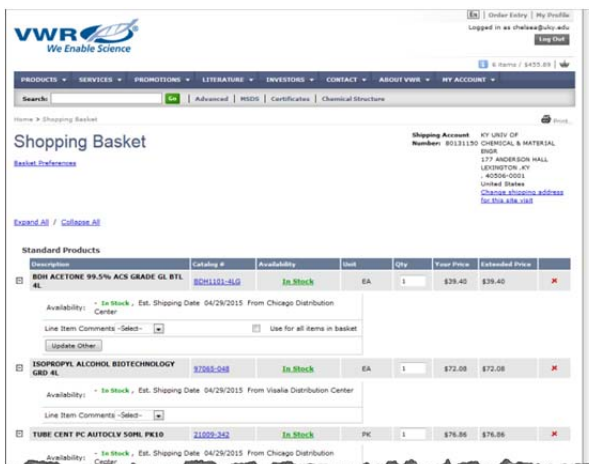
VWR
We Enable Science

En | Order Entry | My Profile
Logged in as chelsea@uky.edu
Log Out

6 items / $455.89

PRODUCTS ▾ SERVICES ▾ PROMOTIONS ▾ LITERATURE ▾ INVESTORS ▾ CONTACT ▾ ABOUT VWR ▾ MY ACCOUNT ▾

Search: Go | Advanced | MSDS | Certificates | Chemical Structure

Home > Shopping Basket

Print

Shopping Basket

Basket Preferences

Shipping Account Number: 80131150
KY UNIV OF CHEMICAL & MATERIAL ENGR
177 ANDERSON HALL
LEXINGTON ,KY
, 40506-0001
United States
Change shipping address for this site visit

Expand All / Collapse All

Standard Products

| Description | Catalog # | Availability | Unit | Qty | Your Price | Extended Price |
|---|---|---|---|---|---|---|
| BDH ACETONE 99.5% ACS GRADE GL BTL 4L | BDH1101-4LG | In Stock | EA | 1 | $39.40 | $39.40 |

Availability: - In Stock , Est. Shipping Date 04/29/2015 From Chicago Distribution Center

Line Item Comments -Select- Use for all items in basket

Update Other

| Description | Catalog # | Availability | Unit | Qty | Your Price | Extended Price |
|---|---|---|---|---|---|---|
| ISOPROPYL ALCOHOL BIOTECHNOLOGY GRD 4L | 97065-048 | In Stock | EA | 1 | $72.08 | $72.08 |

Availability: - In Stock , Est. Shipping Date 04/29/2015 From Visalia Distribution Center

Line Item Comments -Select-

| Description | Catalog # | Availability | Unit | Qty | Your Price | Extended Price |
|---|---|---|---|---|---|---|
| TUBE CENT PC AUTOCLV 50ML PK10 | 21009-342 | In Stock | PK | 1 | $76.86 | $76.86 |

Availability: - In Stock , Est. Shipping Date 04/29/2015 From Chicago Distribution Center